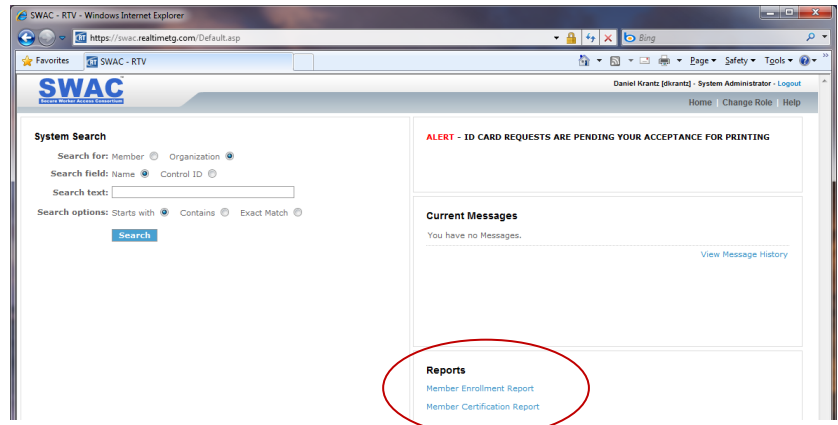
SWAC - RTV - Windows Internet Explorer

https://swac.realtimetg.com/Default.asp

Bing

Favorites

SWAC - RTV

Page ▾ Safety ▾ Tools ▾

SWAC
Secure Worker Access Consortium

Daniel Krantz [dkrantz] - System Administrator - Logout

Home | Change Role | Help

System Search

Search for: Member Organization

Search field: Name Control ID

Search text:

Search options: Starts with Contains Exact Match

Search

ALERT - ID CARD REQUESTS ARE PENDING YOUR ACCEPTANCE FOR PRINTING

Current Messages

You have no Messages.

View Message History

Reports

Member Enrollment Report

Member Certification Report